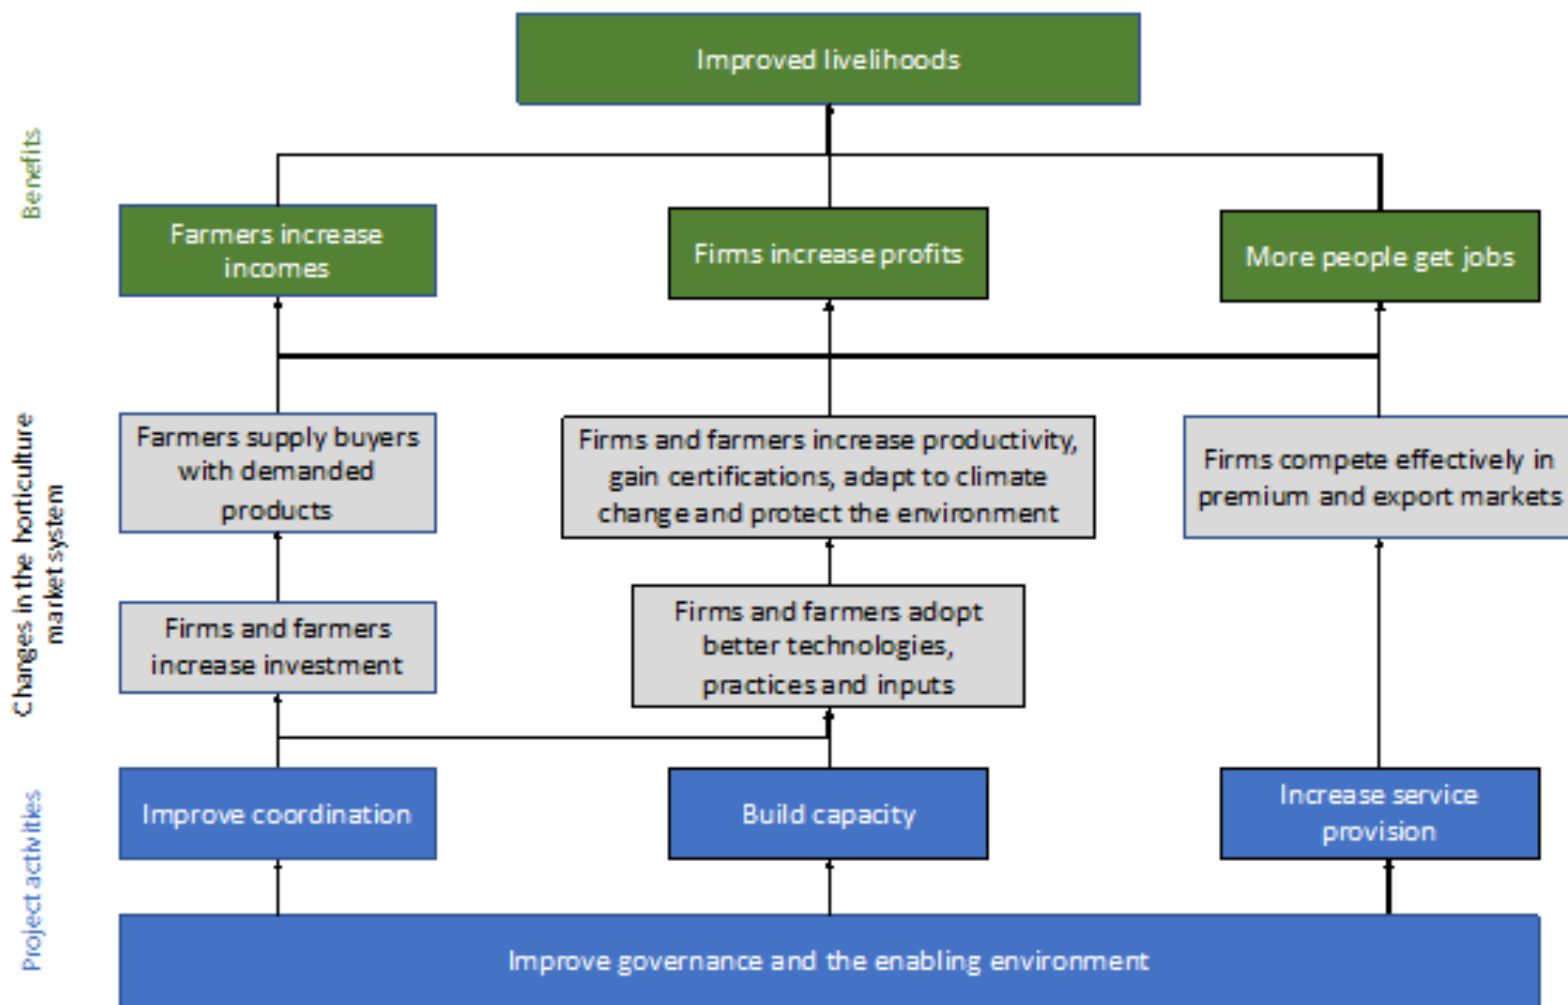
Improved livelihoods

Benefits

Farmers increase incomes

Firms increase profits

More people get jobs

Changes in the horticulture market system

Farmers supply buyers with demanded products

Firms and farmers increase productivity, gain certifications, adapt to climate change and protect the environment

Firms compete effectively in premium and export markets

Firms and farmers increase investment

Firms and farmers adopt better technologies, practices and inputs

Project activities

Improve coordination

Build capacity

Increase service provision

Improve governance and the enabling environment